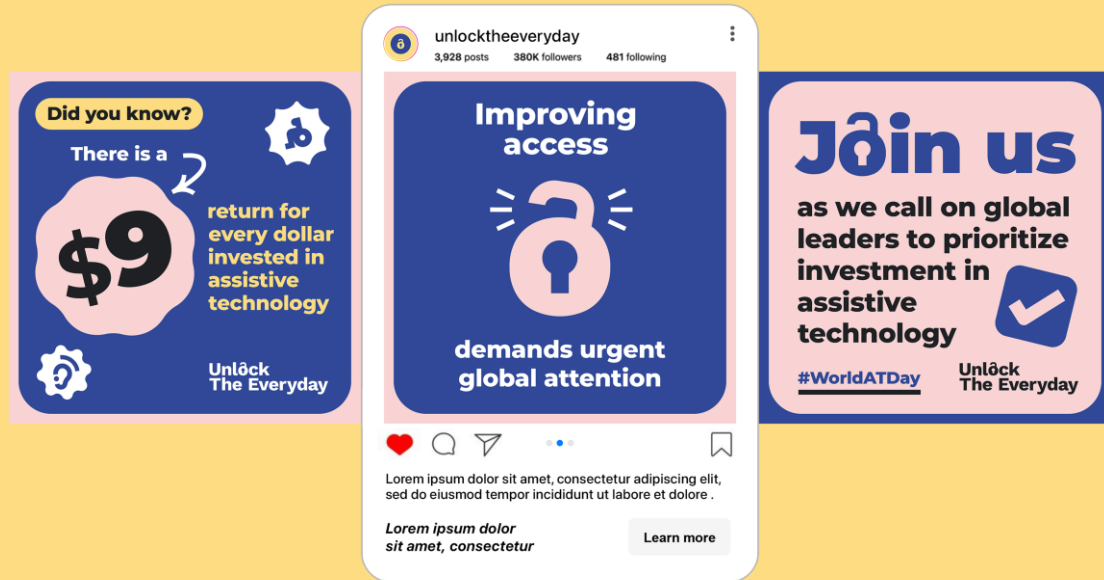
Did you know?

There is a

$9

return for every dollar invested in assistive technology

Unlock The Everyday

unlocktheeveryday
3,928 posts 380K followers 481 following

Improving access

demands urgent global attention

Lorem ipsum dolor sit amet, consectetur adipiscing elit, sed do eiusmod tempor incididunt ut labore et dolore .

Lorem ipsum dolor sit amet, consectetur

Learn more

Join us

as we call on global leaders to prioritize investment in assistive technology

#WorldATDay

Unlock The Everyday